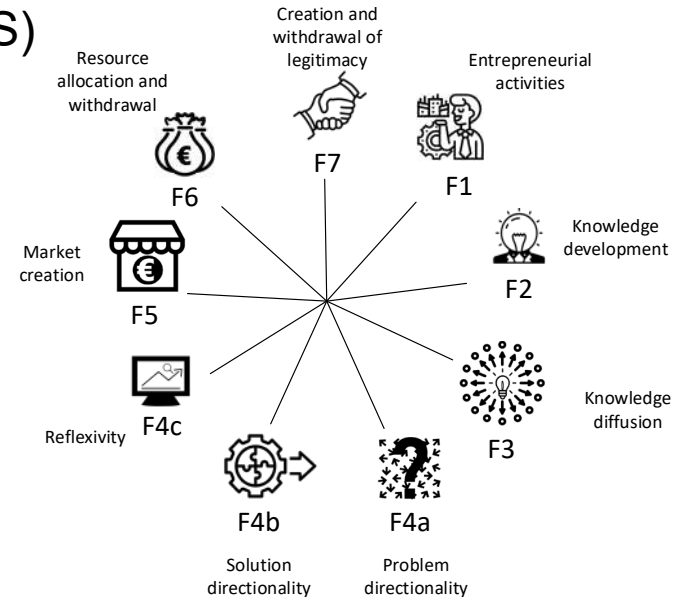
S)

Creation and withdrawal of legitimacy

Resource allocation and withdrawal

Entrepreneurial activities

F7

F6

F1

Knowledge development

Market creation

F2

F5

Knowledge diffusion

F4c

Reflexivity

F3

F4b

F4a

Solution directionality

Problem directionality